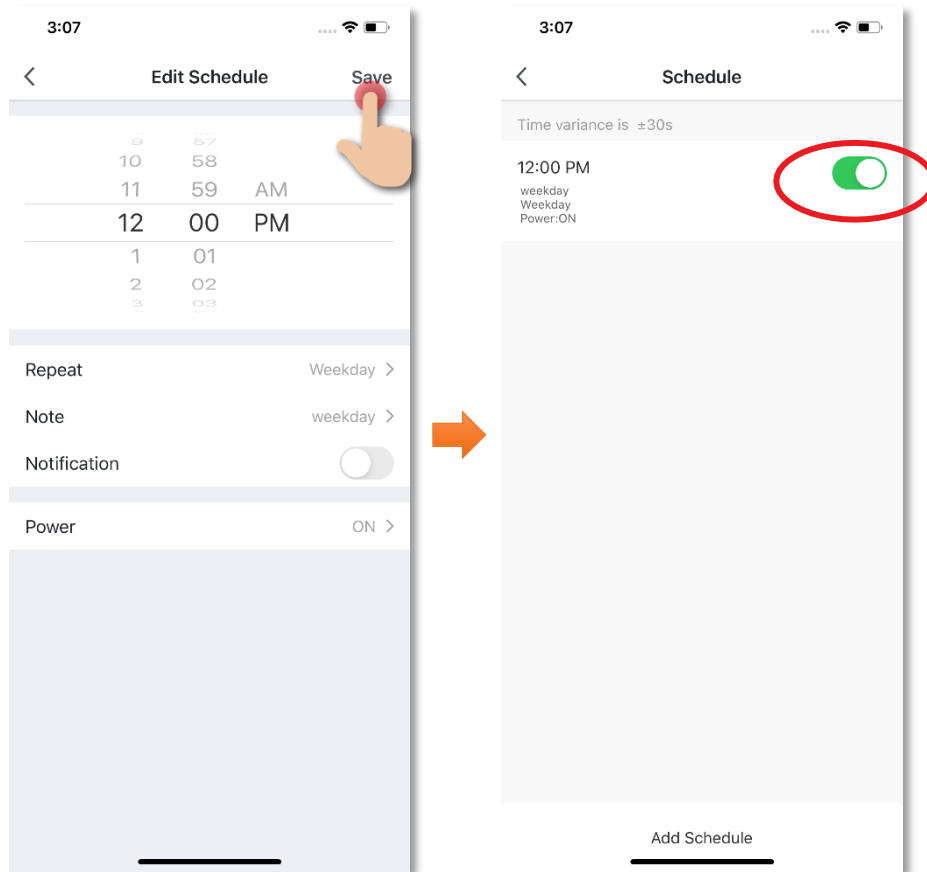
3:07

Edit Schedule

Save

9 57
10 58
11 59 AM
12 00 PM
1 01
2 02
3 03

Repeat Weekday

Note weekday

Notification

Power ON

3:07

Schedule

Time variance is ±30s

12:00 PM
weekday
Weekday
Power:ON

Add Schedule